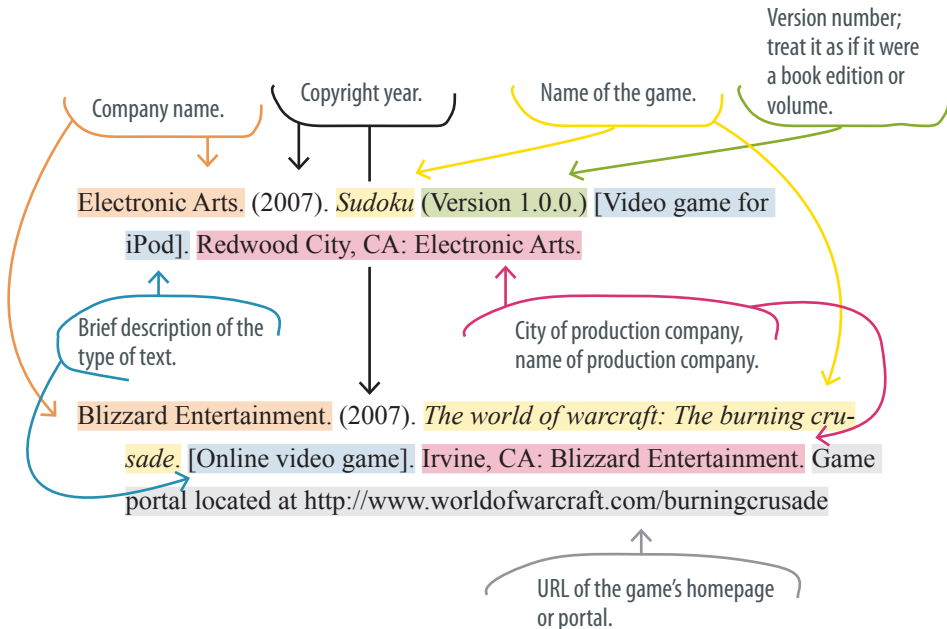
Version number; treat it as if it were a book edition or volume.

Company name.

Copyright year.

Name of the game.

Electronic Arts. (2007). *Sudoku* (Version 1.0.0.) [Video game for iPod]. Redwood City, CA: Electronic Arts.

Brief description of the type of text.

City of production company, name of production company.

Blizzard Entertainment. (2007). *The world of warcraft: The burning crusade*. [Online video game]. Irvine, CA: Blizzard Entertainment. Game portal located at http://www.worldofwarcraft.com/burningcrusade

URL of the game's homepage or portal.